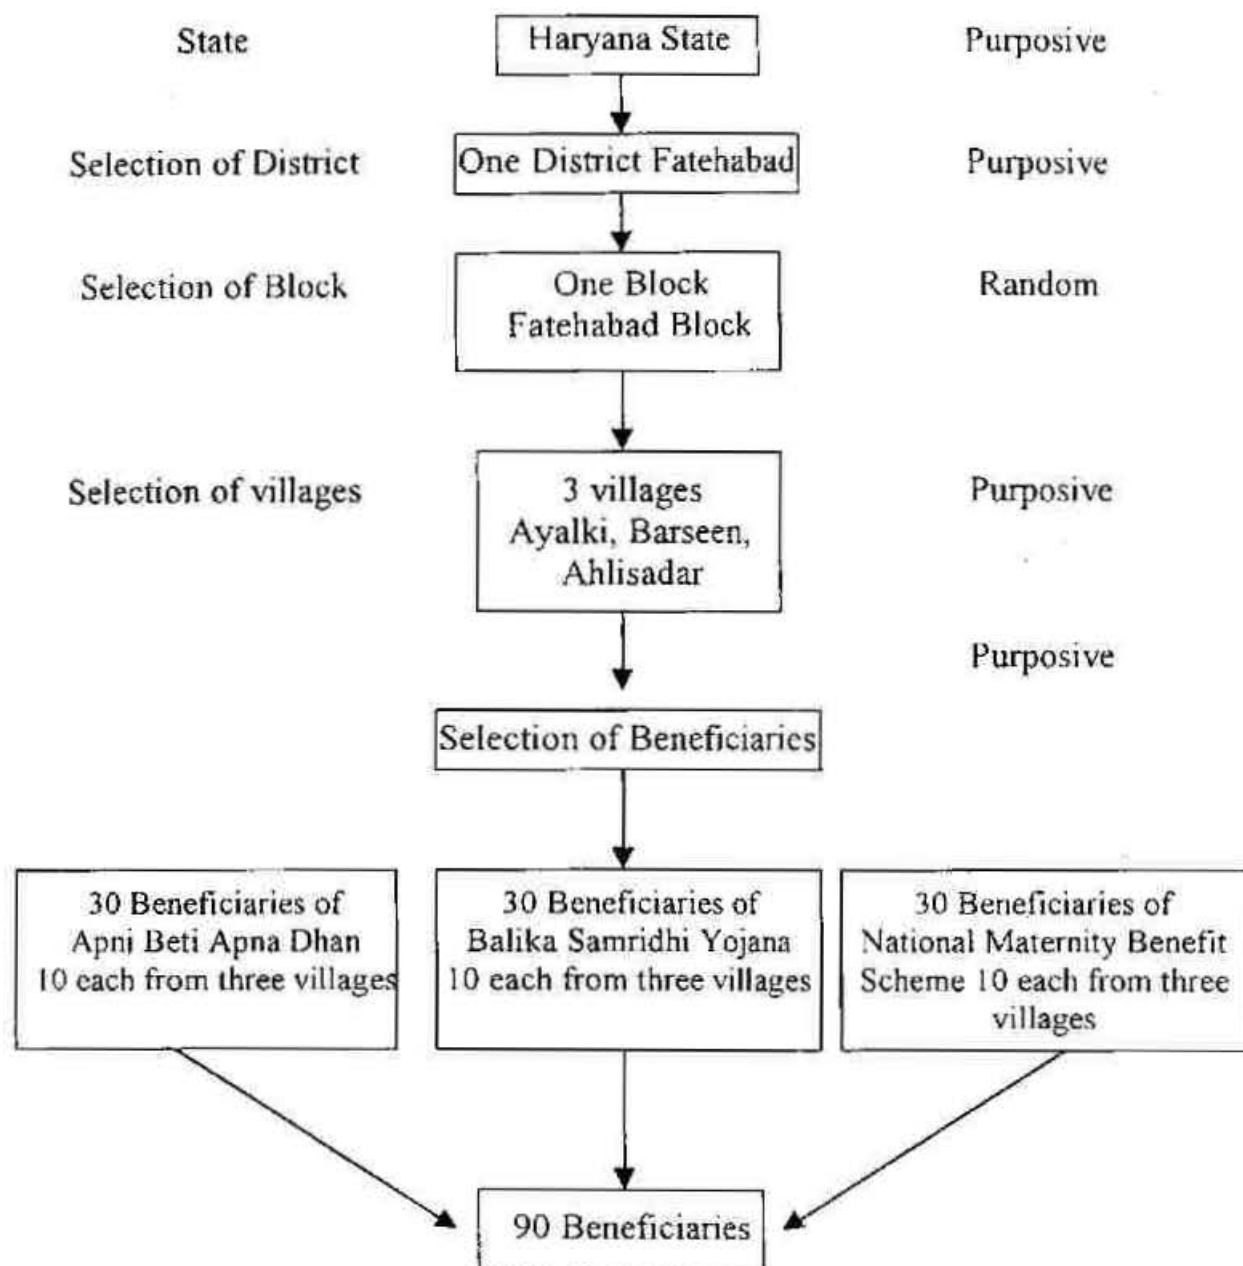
State

Haryana State

Purposive

Selection of District

One District Fatehabad

Purposive

Selection of Block

One Block Fatehabad Block

Random

Selection of villages

3 villages Ayalki, Barseen, Ahlisadar

Purposive

Purposive

Selection of Beneficiaries

30 Beneficiaries of Apni Beti Apna Dhan 10 each from three villages

30 Beneficiaries of Balika Samridhi Yojana 10 each from three villages

30 Beneficiaries of National Maternity Benefit Scheme 10 each from three villages

90 Beneficiaries